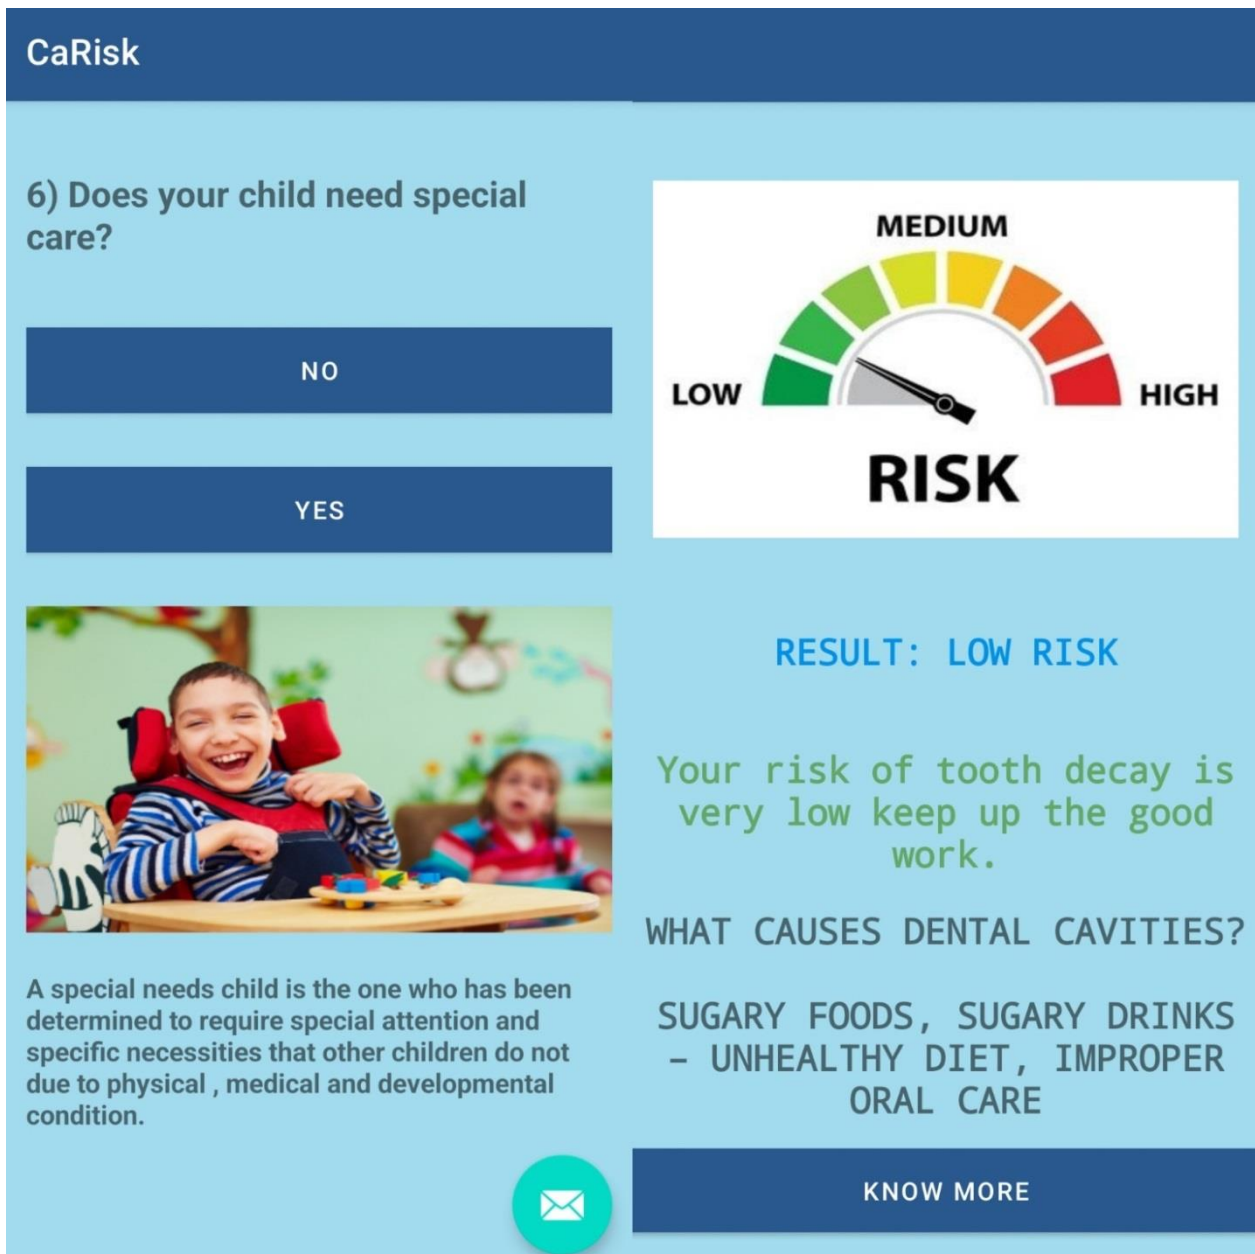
CaRisk

6) Does your child need special care?

NO

YES

A special needs child is the one who has been determined to require special attention and specific necessities that other children do not due to physical , medical and developmental condition.

MEDIUM

LOW

HIGH

RISK

RESULT: LOW RISK

Your risk of tooth decay is very low keep up the good work.

WHAT CAUSES DENTAL CAVITIES?

SUGARY FOODS, SUGARY DRINKS - UNHEALTHY DIET, IMPROPER ORAL CARE

KNOW MORE